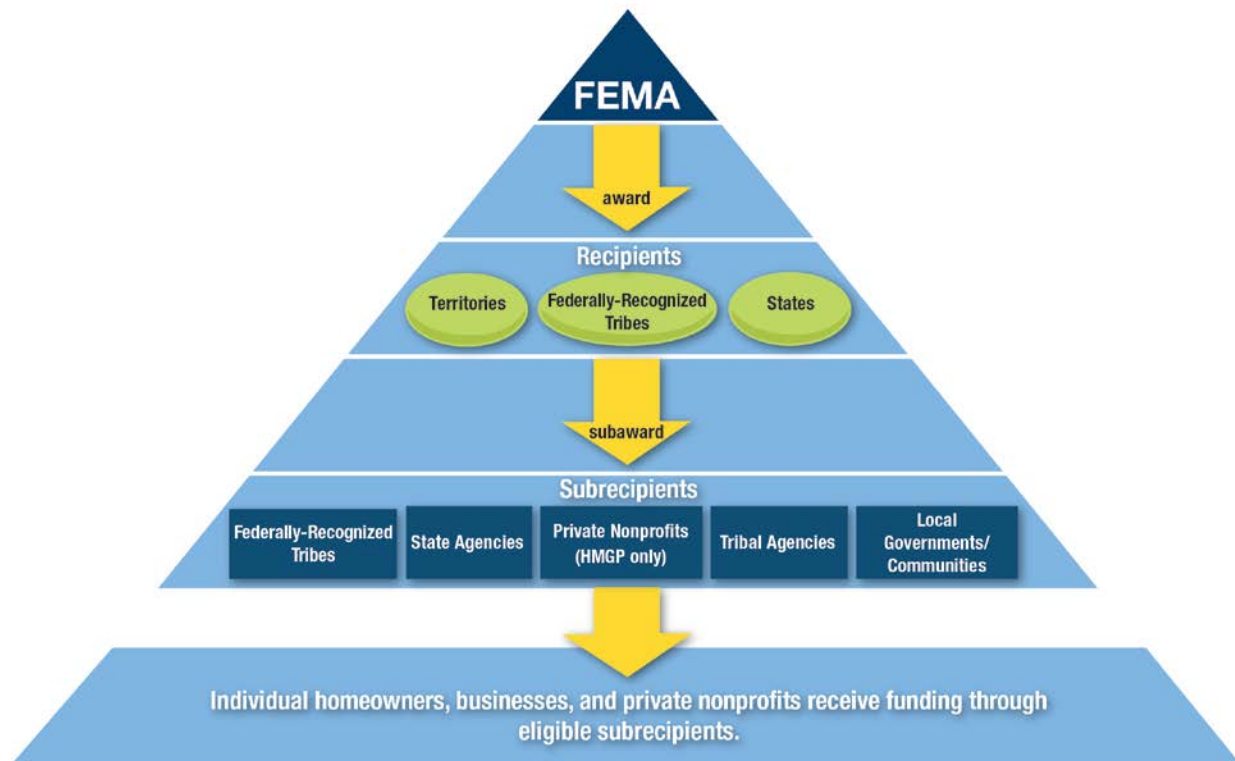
FEMA

award

Recipients

Territories

Federally-Recognized Tribes

States

subaward

Subrecipients

Federally-Recognized Tribes

State Agencies

Private Nonprofits (HMGP only)

Tribal Agencies

Local Governments/ Communities

Individual homeowners, businesses, and private nonprofits receive funding through eligible subrecipients.